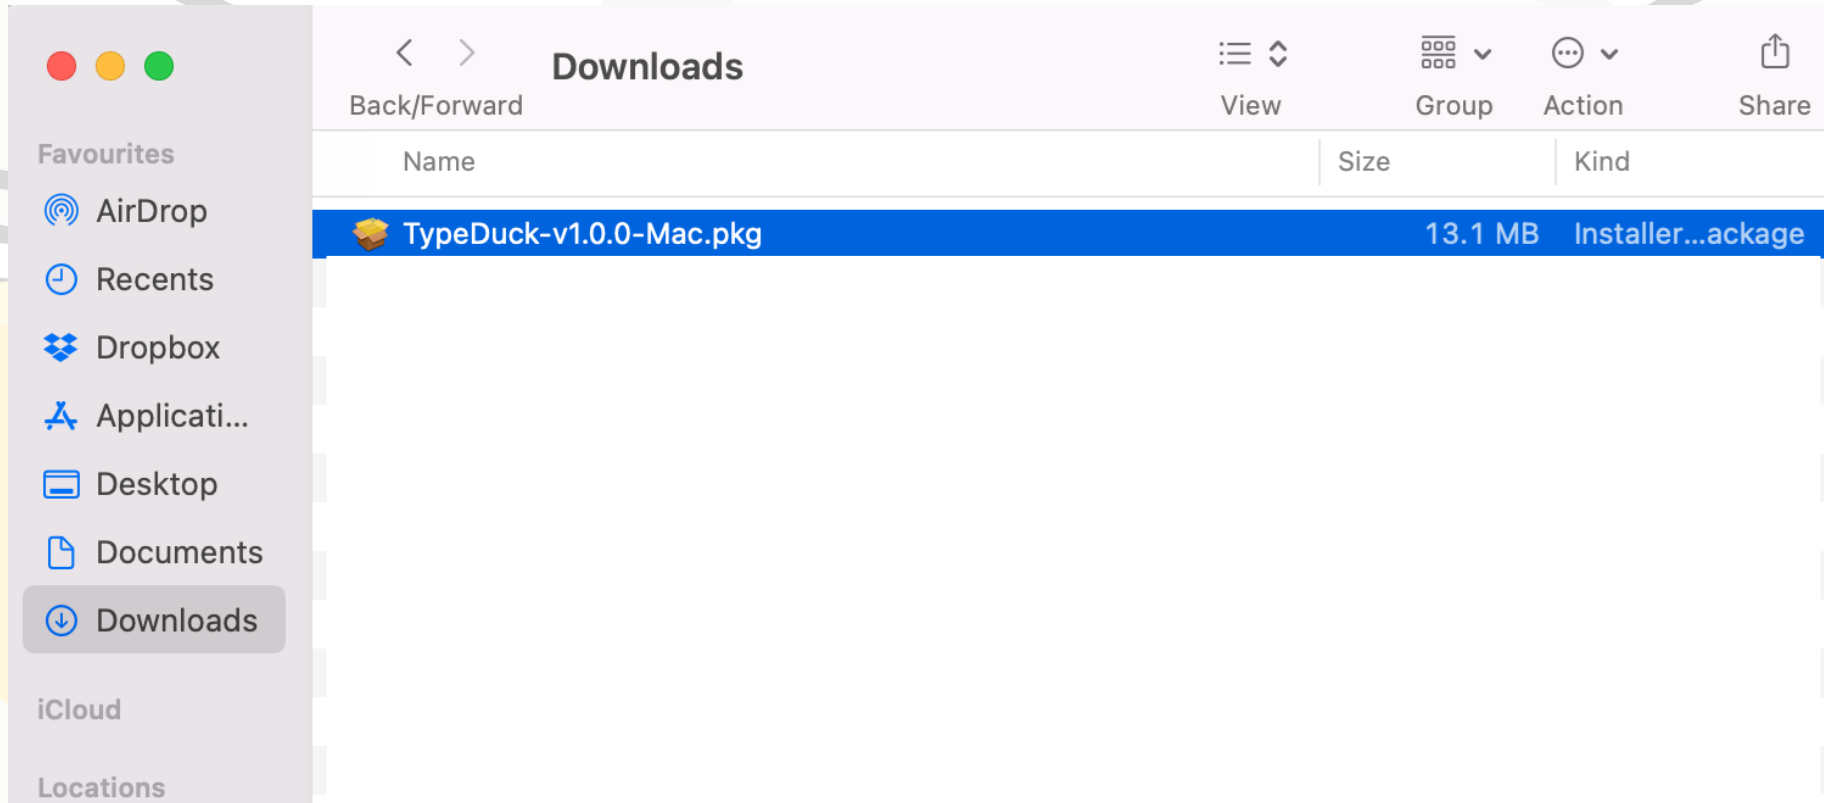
Favourites
AirDrop
Recents
Dropbox
Applicati...
Desktop
Documents
Downloads
iCloud
Locations

Back/Forward
Downloads
View
Group
Action
Share

| Name | Size | Kind |
|---|---|---|
| TypeDuck-v1.0.0-Mac.pkg | 13.1 MB | Installer...ackage |